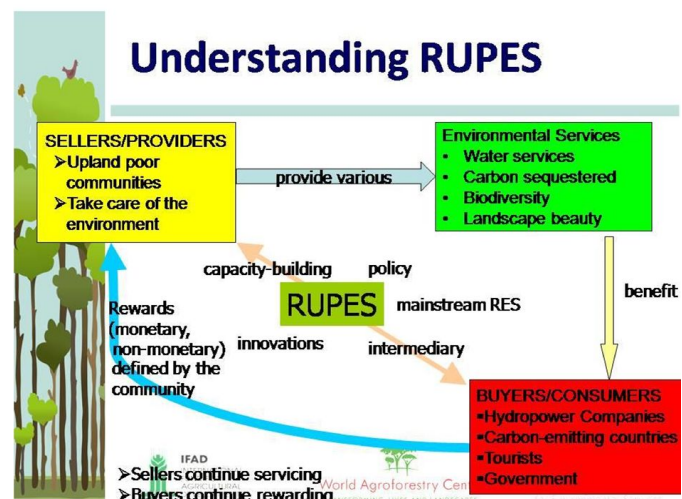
Understanding RUPES

SELLERS/PROVIDERS
➢Upland poor communities
➢Take care of the environment

provide various

Environmental Services
• Water services
• Carbon sequestered
• Biodiversity
• Landscape beauty

capacity-building

policy

RUPES

mainstream RES

benefit

Rewards (monetary, non-monetary) defined by the community

innovations

intermediary

BUYERS/CONSUMERS
▪Hydropower Companies
▪Carbon-emitting countries
▪Tourists
▪Government

IFAD

World Agroforestry Cen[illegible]

➢Sellers continue servicing
➢Buyers continue rewarding